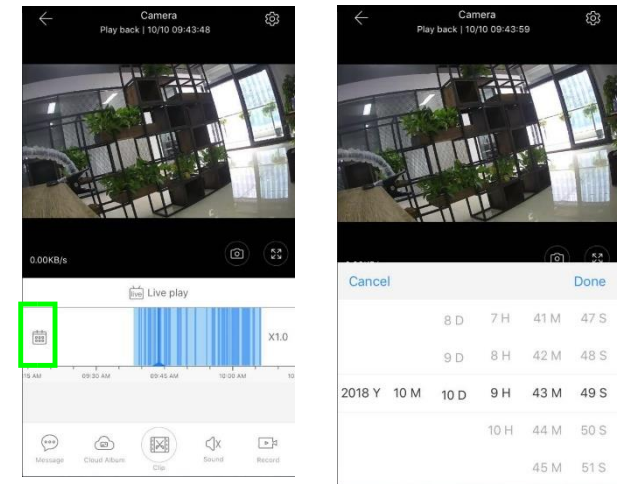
Camera
Play back | 10/10 09:43:48

0.00KB/s

Live play

X1.0

9 AM 09:30 AM 09:45 AM 10:00 AM 10

Message Cloud Album Clip Sound Record

Camera
Play back | 10/10 09:43:59

Cancel Done

| | | 8 D | 7 H | 41 M | 47 S |
|---|---|---|---|---|---|
| | | 9 D | 8 H | 42 M | 48 S |
| 2018 Y | 10 M | 10 D | 9 H | 43 M | 49 S |
| | | | 10 H | 44 M | 50 S |
| | | | | 45 M | 51 S |